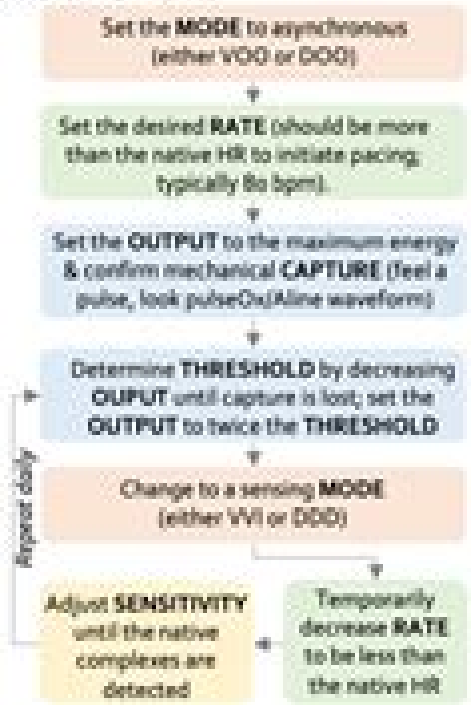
Set the **MODE** to asynchronous (either VOO or DOO)

Set the desired **RATE** (should be more than the native HR to initiate pacing, typically 80 bpm).

Set the **OUTPUT** to the maximum energy & confirm mechanical **CAPTURE** (feel a pulse, look pulseOx/Aline waveform)

Determine **THRESHOLD** by decreasing **OUPUT** until capture is lost; set the **OUTPUT** to twice the **THRESHOLD**

Change to a sensing **MODE** (either VVI or DDD)

Temporarily decrease **RATE** to be less than the native HR

Adjust **SENSITIVITY** until the native complexes are detected

Repeat daily